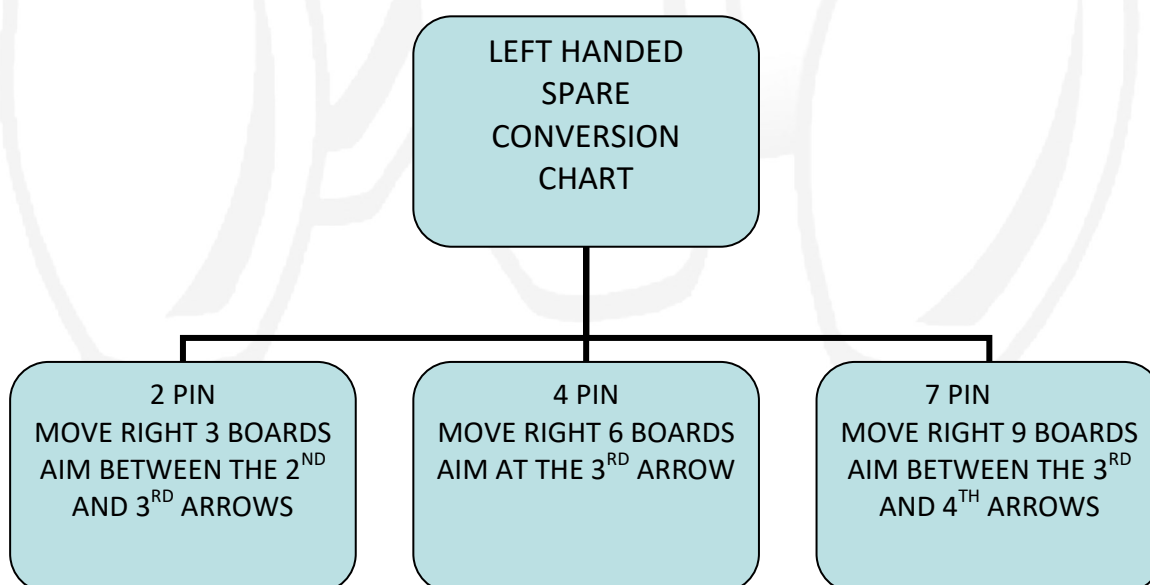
LEFT HANDED SPARE CONVERSION CHART

2 PIN
MOVE RIGHT 3 BOARDS
AIM BETWEEN THE 2$^{ND}$ AND 3$^{RD}$ ARROWS

4 PIN
MOVE RIGHT 6 BOARDS
AIM AT THE 3$^{RD}$ ARROW

7 PIN
MOVE RIGHT 9 BOARDS
AIM BETWEEN THE 3$^{RD}$ AND 4$^{TH}$ ARROWS